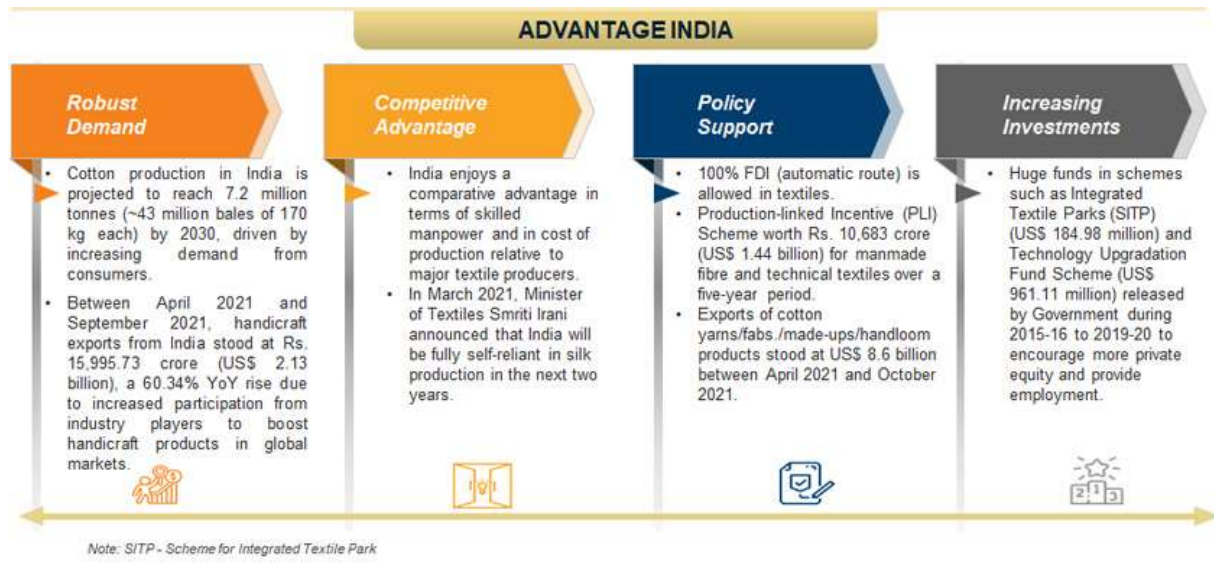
ADVANTAGE INDIA

Robust Demand

- Cotton production in India is projected to reach 7.2 million tonnes (~43 million bales of 170 kg each) by 2030, driven by increasing demand from consumers.
- Between April 2021 and September 2021, handicraft exports from India stood at Rs. 15,995.73 crore (US$ 2.13 billion), a 60.34% YoY rise due to increased participation from industry players to boost handicraft products in global markets.

Competitive Advantage

- India enjoys a comparative advantage in terms of skilled manpower and in cost of production relative to major textile producers.
- In March 2021, Minister of Textiles Smriti Irani announced that India will be fully self-reliant in silk production in the next two years.

Policy Support

- 100% FDI (automatic route) is allowed in textiles.
- Production-linked Incentive (PLI) Scheme worth Rs. 10,683 crore (US$ 1.44 billion) for manmade fibre and technical textiles over a five-year period.
- Exports of cotton yarns/fabs./made-ups/handloom products stood at US$ 8.6 billion between April 2021 and October 2021.

Increasing Investments

- Huge funds in schemes such as Integrated Textile Parks (SITP) (US$ 184.98 million) and Technology Upgradation Fund Scheme (US$ 961.11 million) released by Government during 2015-16 to 2019-20 to encourage more private equity and provide employment.

2 1 3

Note: SITP - Scheme for Integrated Textile Park